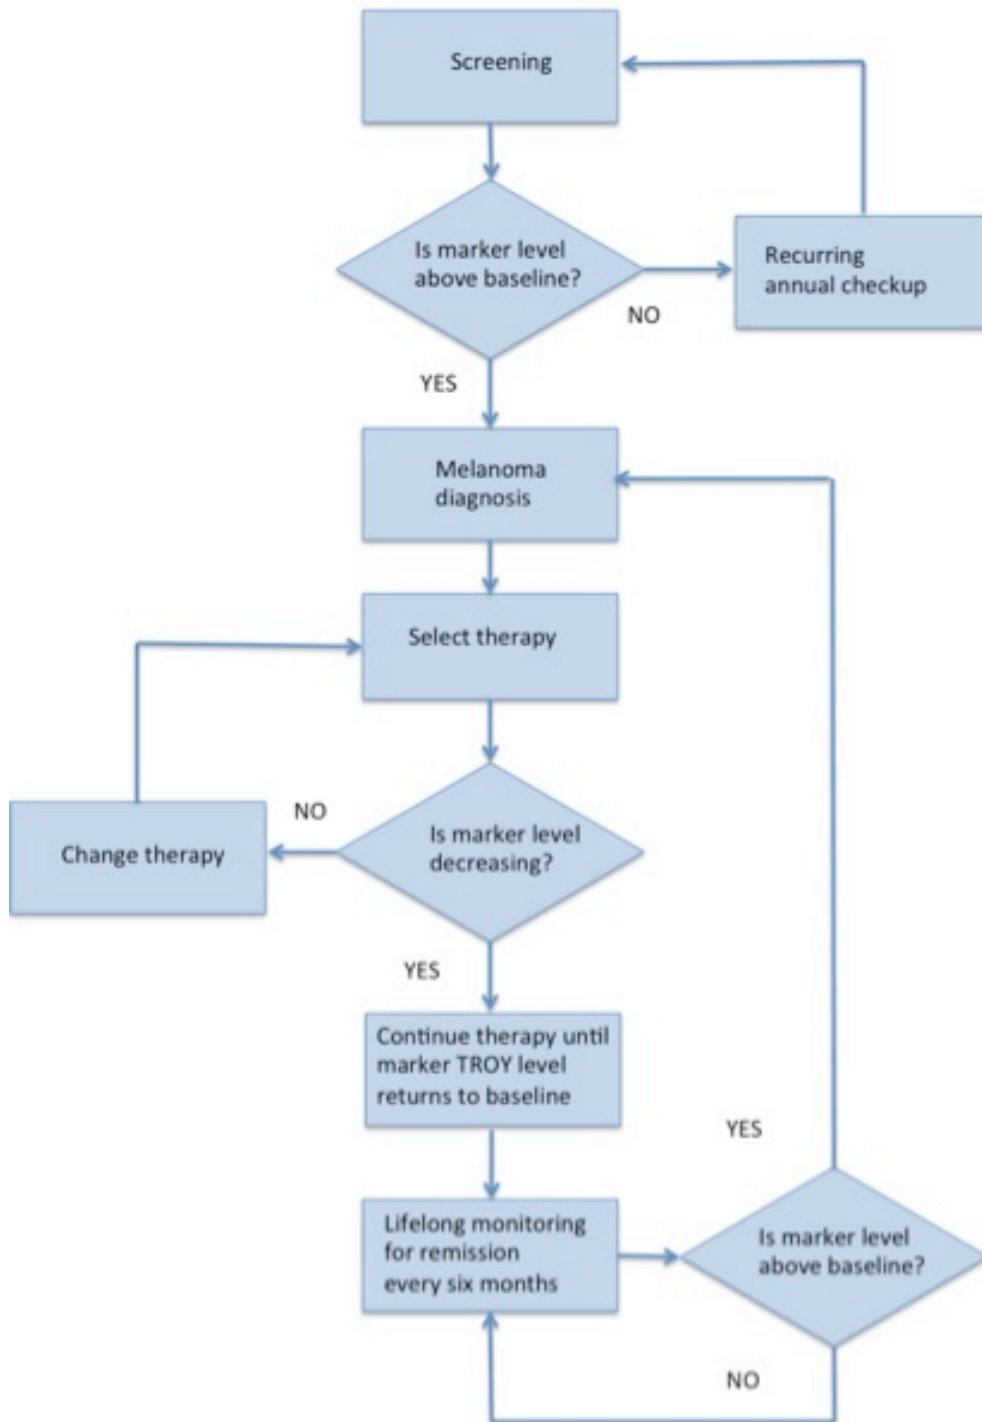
Screening

Is marker level above baseline?

NO

Recurring annual checkup

YES

Melanoma diagnosis

Select therapy

NO

Change therapy

Is marker level decreasing?

YES

Continue therapy until marker TROY level returns to baseline

YES

Lifelong monitoring for remission every six months

Is marker level above baseline?

NO